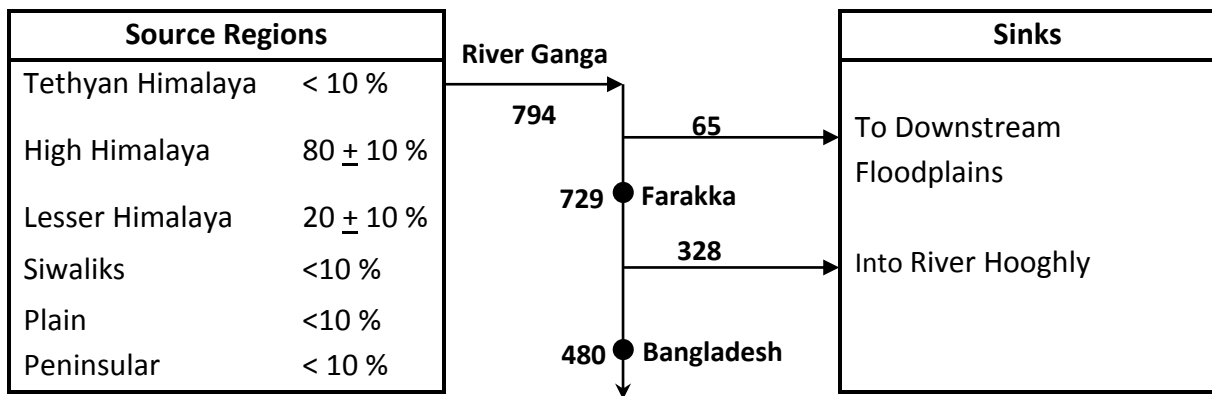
| Source Regions | |
|---|---|
| Tethyan Himalaya | < 10 % |
| High Himalaya | 80 $\pm$ 10 % |
| Lesser Himalaya | 20 $\pm$ 10 % |
| Siwaliks | <10 % |
| Plain | <10 % |
| Peninsular | < 10 % |

River Ganga

794

65

729 Farakka

328

480 Bangladesh

| Sinks |
|---|
| To Downstream Floodplains |
| Into River Hooghly |